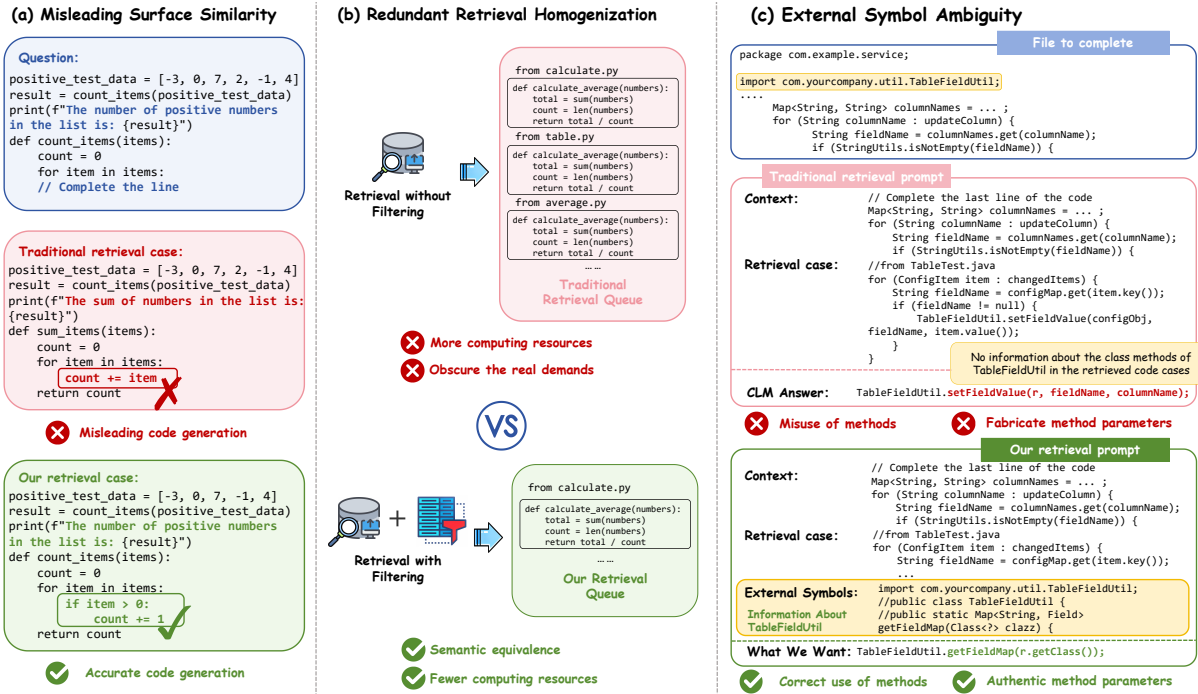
(a) Misleading Surface Similarity

Question:
positive_test_data = [-3, 0, 7, 2, -1, 4]
result = count_items(positive_test_data)
print(f"The number of positive numbers in the list is: {result}")
def count_items(items):
    count = 0
    for item in items:
    // Complete the line

Traditional retrieval case:
positive_test_data = [-3, 0, 7, 2, -1, 4]
result = count_items(positive_test_data)
print(f"The sum of numbers in the list is: {result}")
def sum_items(items):
    count = 0
    for item in items:
        count += item
    return count

Misleading code generation

Our retrieval case:
positive_test_data = [-3, 0, 7, -1, 4]
result = count_items(positive_test_data)
print(f"The number of positive numbers in the list is: {result}")
def count_items(items):
    count = 0
    for item in items:
        if item > 0:
            count += 1
    return count

Accurate code generation

(b) Redundant Retrieval Homogenization

Retrieval without Filtering

from calculate.py
def calculate_average(numbers):
    total = sum(numbers)
    count = len(numbers)
    return total / count
from table.py
def calculate_average(numbers):
    total = sum(numbers)
    count = len(numbers)
    return total / count
from average.py
def calculate_average(numbers):
    total = sum(numbers)
    count = len(numbers)
    return total / count
……
Traditional Retrieval Queue

More computing resources
Obscure the real demands

VS

Retrieval with Filtering

from calculate.py
def calculate_average(numbers):
    total = sum(numbers)
    count = len(numbers)
    return total / count
……
Our Retrieval Queue

Semantic equivalence
Fewer computing resources

(c) External Symbol Ambiguity

File to complete
package com.example.service;
import com.yourcompany.util.TableFieldUtil;
....
    Map<String, String> columnNames = ... ;
    for (String columnName : updateColumn) {
        String fieldName = columnNames.get(columnName);
        if (StringUtils.isNotEmpty(fieldName)) {

Traditional retrieval prompt
Context: // Complete the last line of the code
Map<String, String> columnNames = ... ;
for (String columnName : updateColumn) {
    String fieldName = columnNames.get(columnName);
    if (StringUtils.isNotEmpty(fieldName)) {
Retrieval case: //from TableTest.java
for (ConfigItem item : changedItems) {
    String fieldName = configMap.get(item.key());
    if (fieldName != null) {
        TableFieldUtil.setFieldValue(configObj, fieldName, item.value());
    }
}
No information about the class methods of TableFieldUtil in the retrieved code cases
CLM Answer: TableFieldUtil.setFieldValue(r, fieldName, columnName);

Misuse of methods
Fabricate method parameters

Our retrieval prompt
Context: // Complete the last line of the code
Map<String, String> columnNames = ... ;
for (String columnName : updateColumn) {
    String fieldName = columnNames.get(columnName);
    if (StringUtils.isNotEmpty(fieldName)) {
Retrieval case: //from TableTest.java
for (ConfigItem item : changedItems) {
    String fieldName = configMap.get(item.key());
    ...
External Symbols: import com.yourcompany.util.TableFieldUtil;
Information About TableFieldUtil
//public class TableFieldUtil {
//public static Map<String, Field>
getFieldMap(Class<?> clazz) {
What We Want: TableFieldUtil.getFieldMap(r.getClass());

Correct use of methods
Authentic method parameters